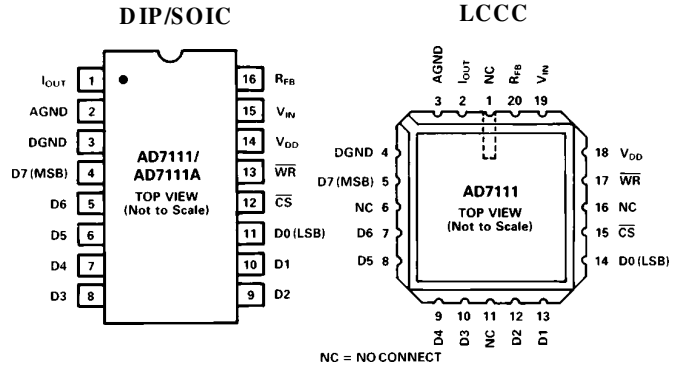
DIP/SOIC

$I_{OUT}$ 1
AGND 2
DGND 3
D7 (MSB) 4
D6 5
D5 6
D4 7
D3 8

16 $R_{FB}$
15 $V_{IN}$
14 $V_{DD}$
13 $\overline{WR}$
12 $\overline{CS}$
11 D0 (LSB)
10 D1
9 D2

AD7111/
AD7111A
TOP VIEW
(Not to Scale)

LCCC

AGND 3
$I_{OUT}$ 2
NC 1
$R_{FB}$ 20
$V_{IN}$ 19

DGND 4
D7 (MSB) 5
NC 6
D6 7
D5 8

18 $V_{DD}$
17 $\overline{WR}$
16 NC
15 $\overline{CS}$
14 D0 (LSB)

AD7111
TOP VIEW
(Not to Scale)

9 D4
10 D3
11 NC
12 D2
13 D1

NC = NO CONNECT